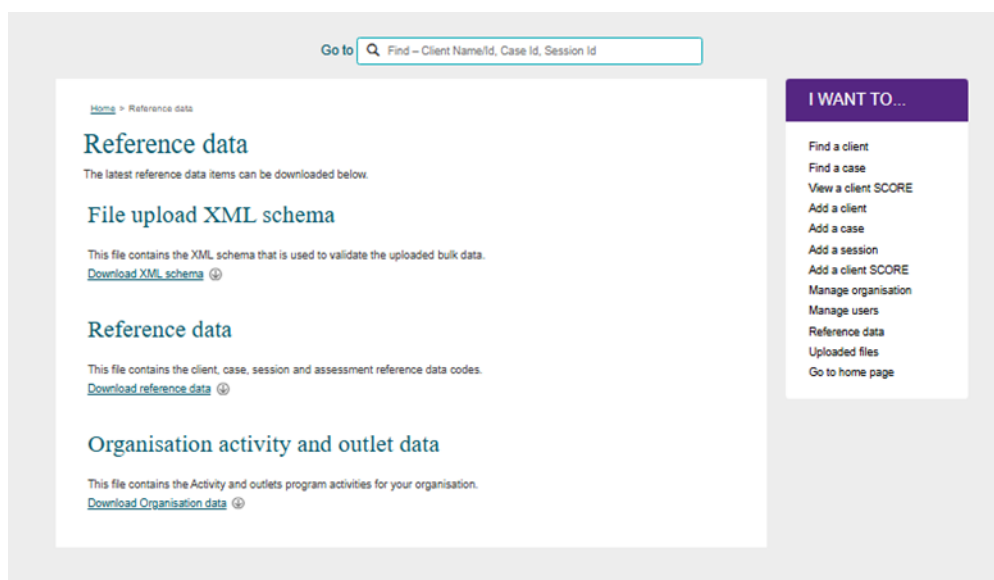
Go to Find – Client Name/Id, Case Id, Session Id

Home > Reference data

Reference data

The latest reference data items can be downloaded below.

File upload XML schema

This file contains the XML schema that is used to validate the uploaded bulk data.
Download XML schema

Reference data

This file contains the client, case, session and assessment reference data codes.
Download reference data

Organisation activity and outlet data

This file contains the Activity and outlets program activities for your organisation.
Download Organisation data

I WANT TO...

Find a client
Find a case
View a client SCORE
Add a client
Add a case
Add a session
Add a client SCORE
Manage organisation
Manage users
Reference data
Uploaded files
Go to home page